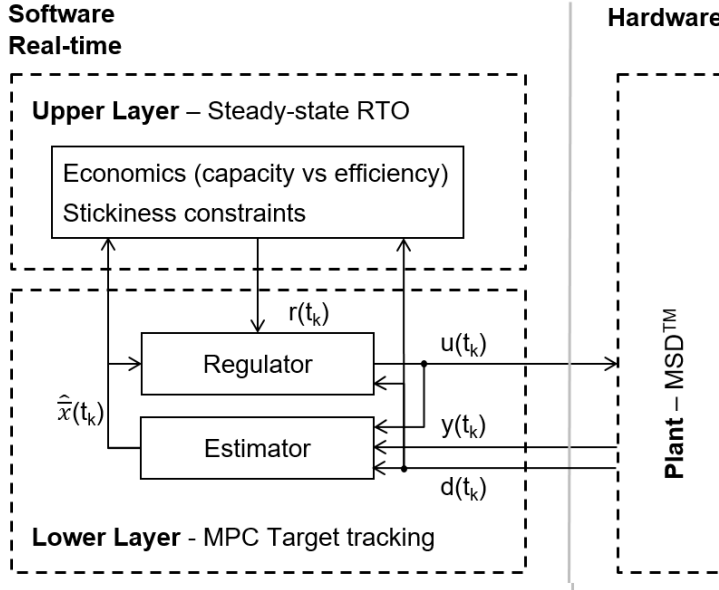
Software
Real-time

Hardware

Upper Layer – Steady-state RTO

Economics (capacity vs efficiency)
Stickiness constraints

$r(t_k)$

$u(t_k)$

Regulator

$\hat{\hat{x}}(t_k)$

$y(t_k)$

Estimator

$d(t_k)$

Lower Layer - MPC Target tracking

Plant – MSD$^{TM}$